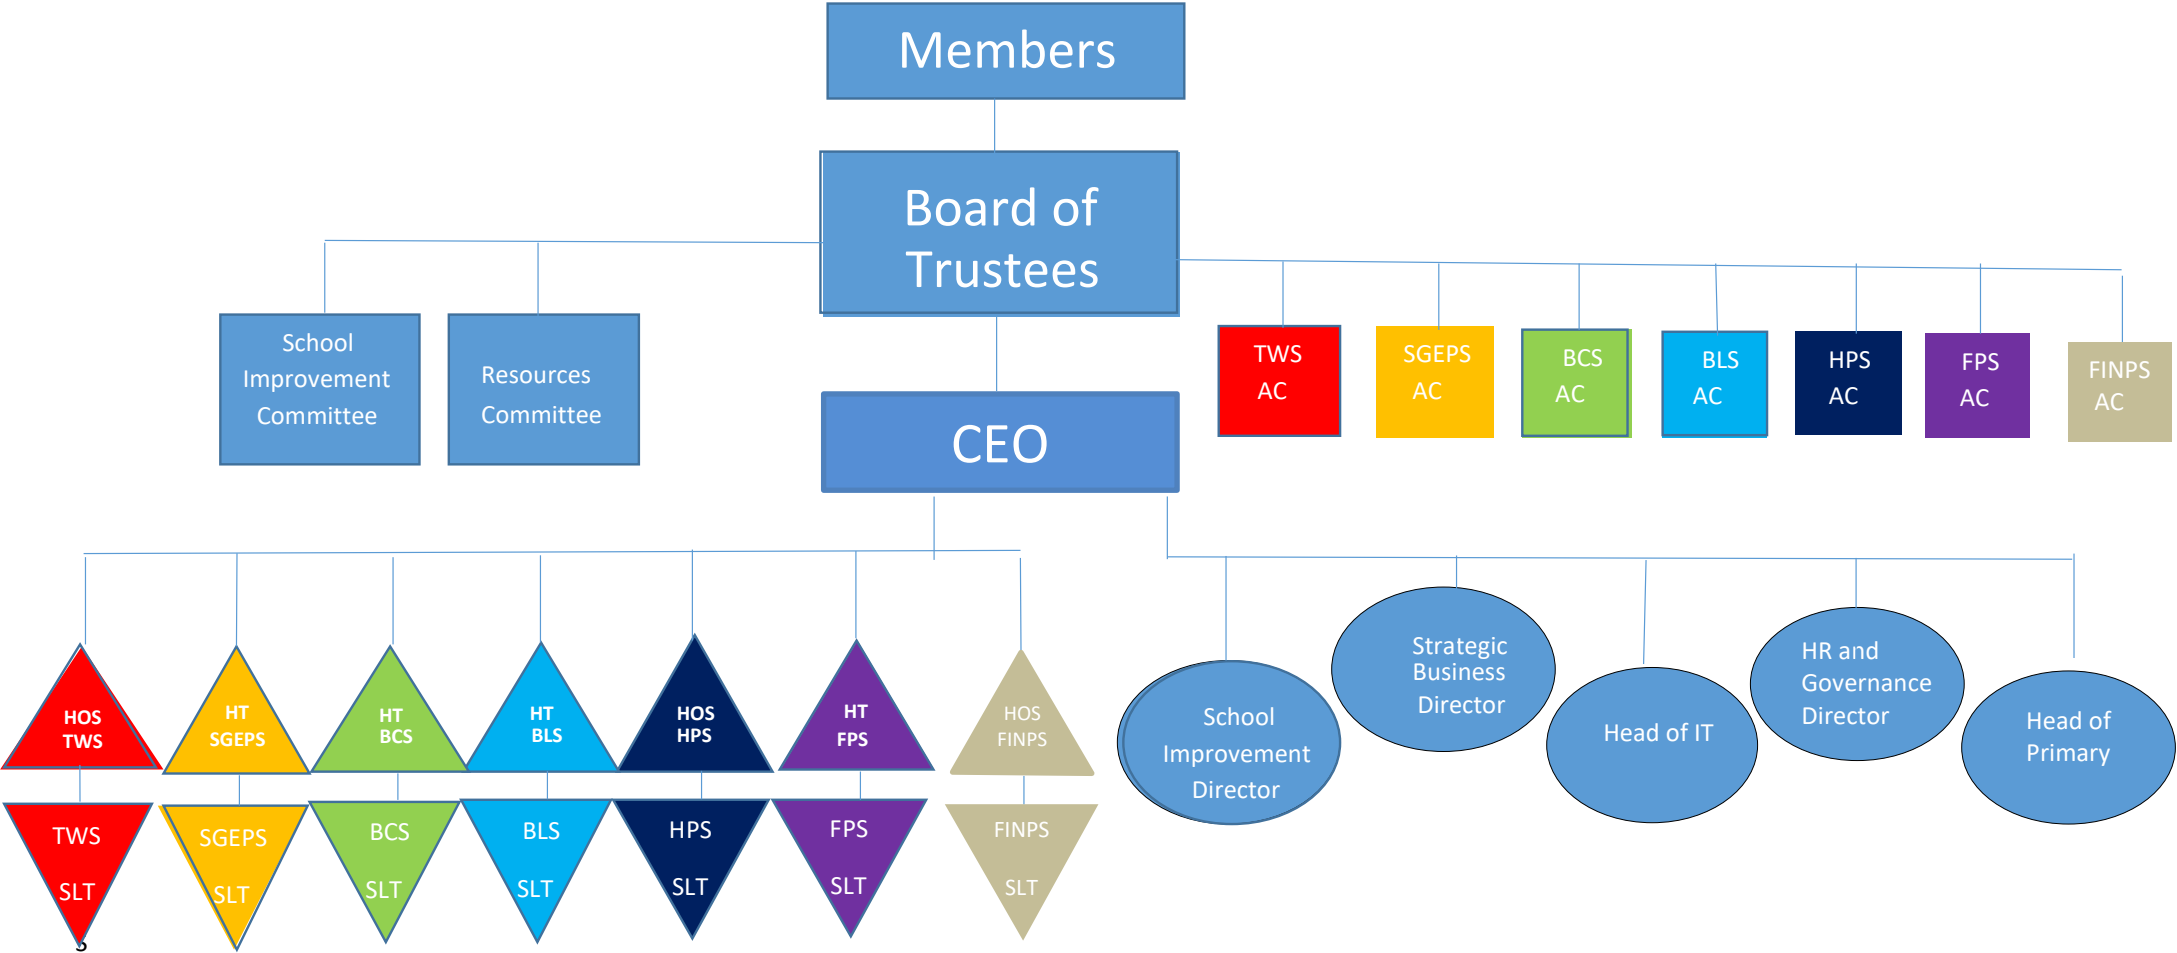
Members

Board of Trustees

School Improvement Committee

Resources Committee

TWS AC

SGEPS AC

BCS AC

BLS AC

HPS AC

FPS AC

FINPS AC

CEO

HOS TWS

HT SGEPS

HT BCS

HT BLS

HOS HPS

HT FPS

HOS FINPS

TWS SLT

SGEPS SLT

BCS SLT

BLS SLT

HPS SLT

FPS SLT

FINPS SLT

School Improvement Director

Strategic Business Director

Head of IT

HR and Governance Director

Head of Primary